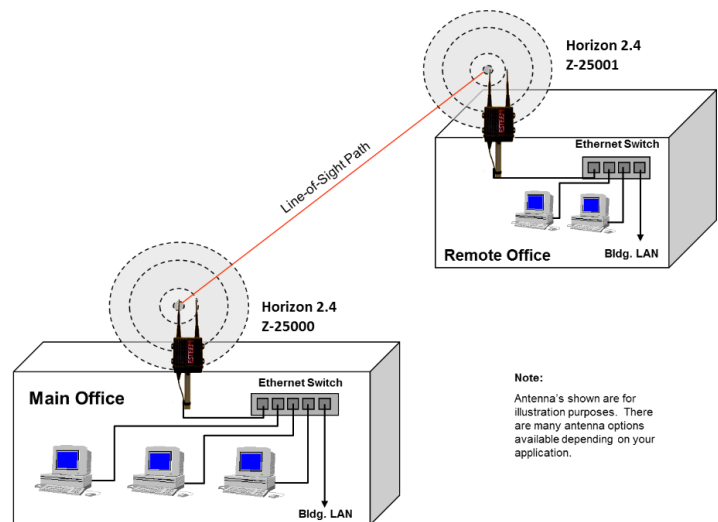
Horizon 2.4
Z-25001

Ethernet Switch

Line-of-Sight Path

Remote Office

Bldg. LAN

Horizon 2.4
Z-25000

Main Office

Ethernet Switch

Bldg. LAN

Note:

Antenna's shown are for illustration purposes. There are many antenna options available depending on your application.